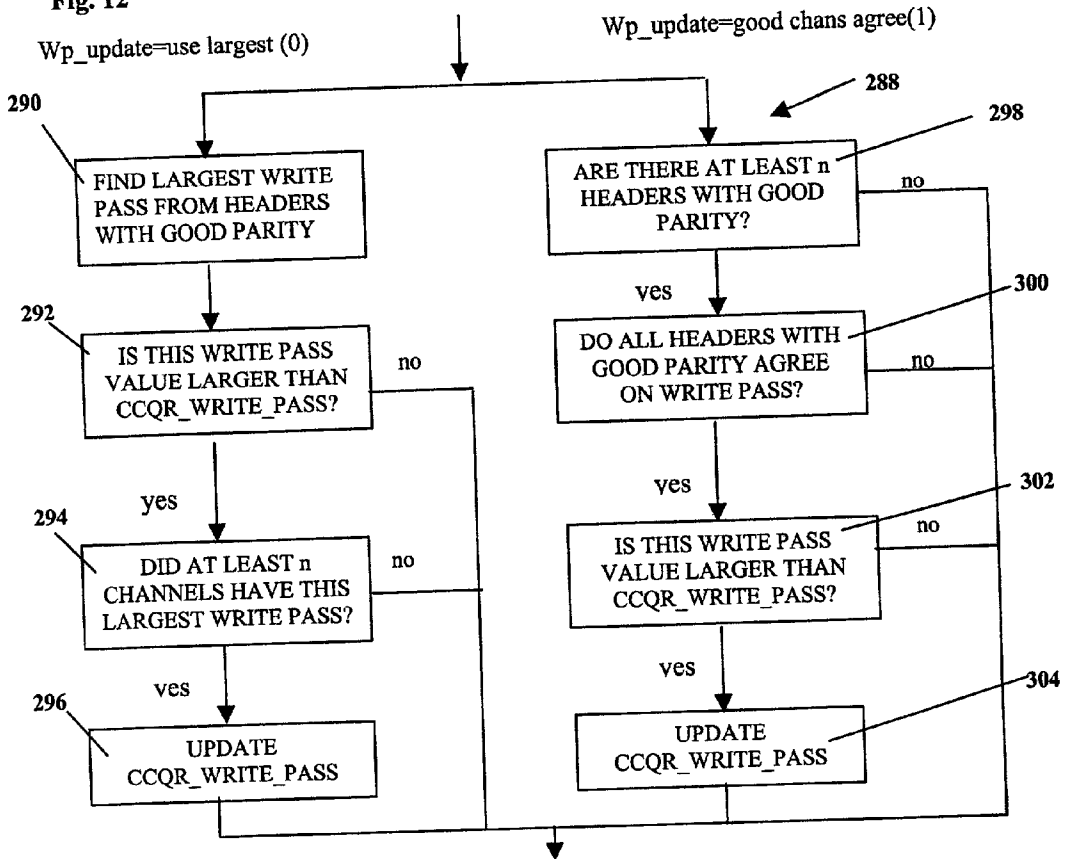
Fig. 12

Wp_update=use largest (0)

Wp_update=good chans agree(1)

288

290

FIND LARGEST WRITE PASS FROM HEADERS WITH GOOD PARITY

292

IS THIS WRITE PASS VALUE LARGER THAN CCQR_WRITE_PASS?

no

yes

294

DID AT LEAST n CHANNELS HAVE THIS LARGEST WRITE PASS?

no

yes

296

UPDATE CCQR_WRITE_PASS

298

ARE THERE AT LEAST n HEADERS WITH GOOD PARITY?

no

yes

300

DO ALL HEADERS WITH GOOD PARITY AGREE ON WRITE PASS?

no

yes

302

IS THIS WRITE PASS VALUE LARGER THAN CCQR_WRITE_PASS?

no

yes

304

UPDATE CCQR_WRITE_PASS